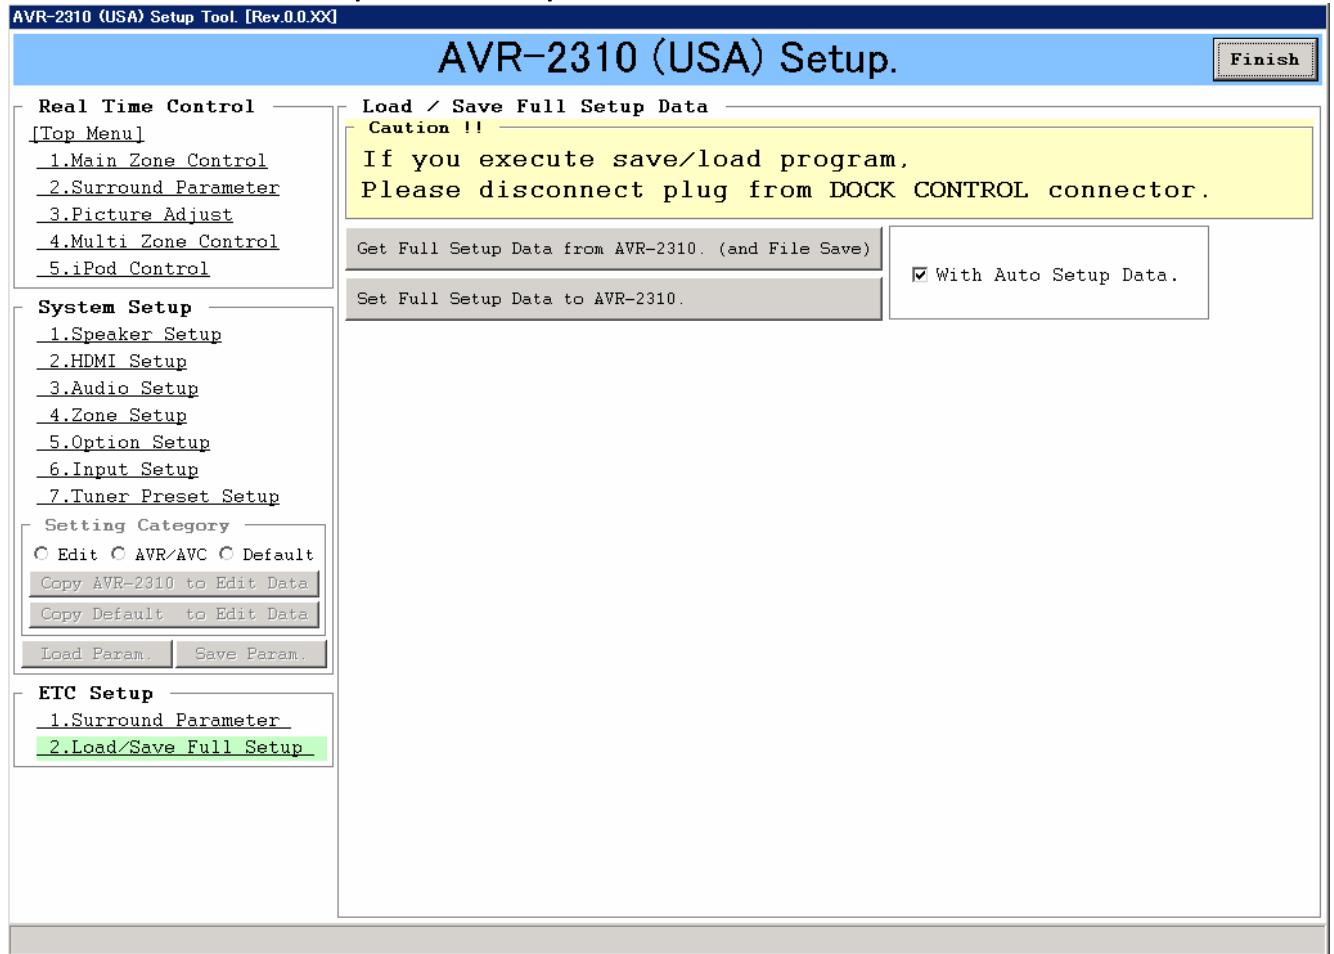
AVR-2310 (USA) Setup Tool. [Rev.0.0.XX]

AVR-2310 (USA) Setup.

Finish

Real Time Control

[Top Menu]

1.Main Zone Control

2.Surround Parameter

3.Picture Adjust

4.Multi Zone Control

5.iPod Control

System Setup

1.Speaker Setup

2.HDMI Setup

3.Audio Setup

4.Zone Setup

5.Option Setup

6.Input Setup

7.Tuner Preset Setup

Setting Category

Edit AVR/AVC Default

Copy AVR-2310 to Edit Data

Copy Default to Edit Data

Load Param. Save Param.

ETC Setup

1.Surround Parameter

2.Load/Save Full Setup

Load / Save Full Setup Data

Caution !!

If you execute save/load program,
Please disconnect plug from DOCK CONTROL connector.

Get Full Setup Data from AVR-2310. (and File Save)

Set Full Setup Data to AVR-2310.

With Auto Setup Data.